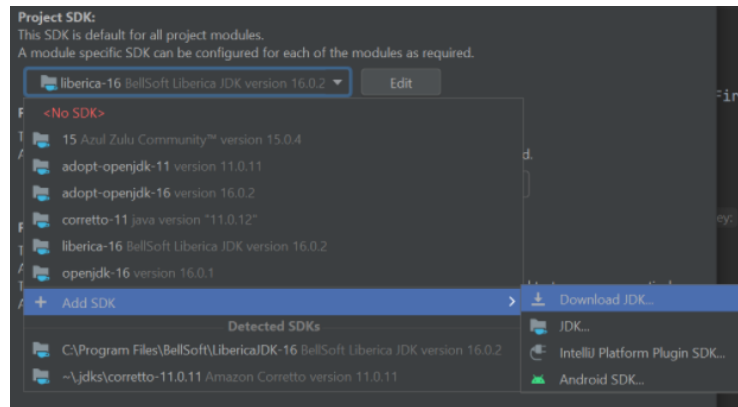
Project SDK:
This SDK is default for all project modules.
A module specific SDK can be configured for each of the modules as required.

liberica-16 BellSoft Liberica JDK version 16.0.2

Edit

<No SDK>

15 Azul Zulu Community™ version 15.0.4

adopt-openjdk-11 version 11.0.11

adopt-openjdk-16 version 16.0.2

corretto-11 java version "11.0.12"

liberica-16 BellSoft Liberica JDK version 16.0.2

openjdk-16 version 16.0.1

+ Add SDK

Detected SDKs

C:\Program Files\BellSoft\LibericaJDK-16 BellSoft Liberica JDK version 16.0.2

~\.jdks\corretto-11.0.11 Amazon Corretto version 11.0.11

Download JDK...

JDK...

IntelliJ Platform Plugin SDK...

Android SDK...

d.

Fir

ey: